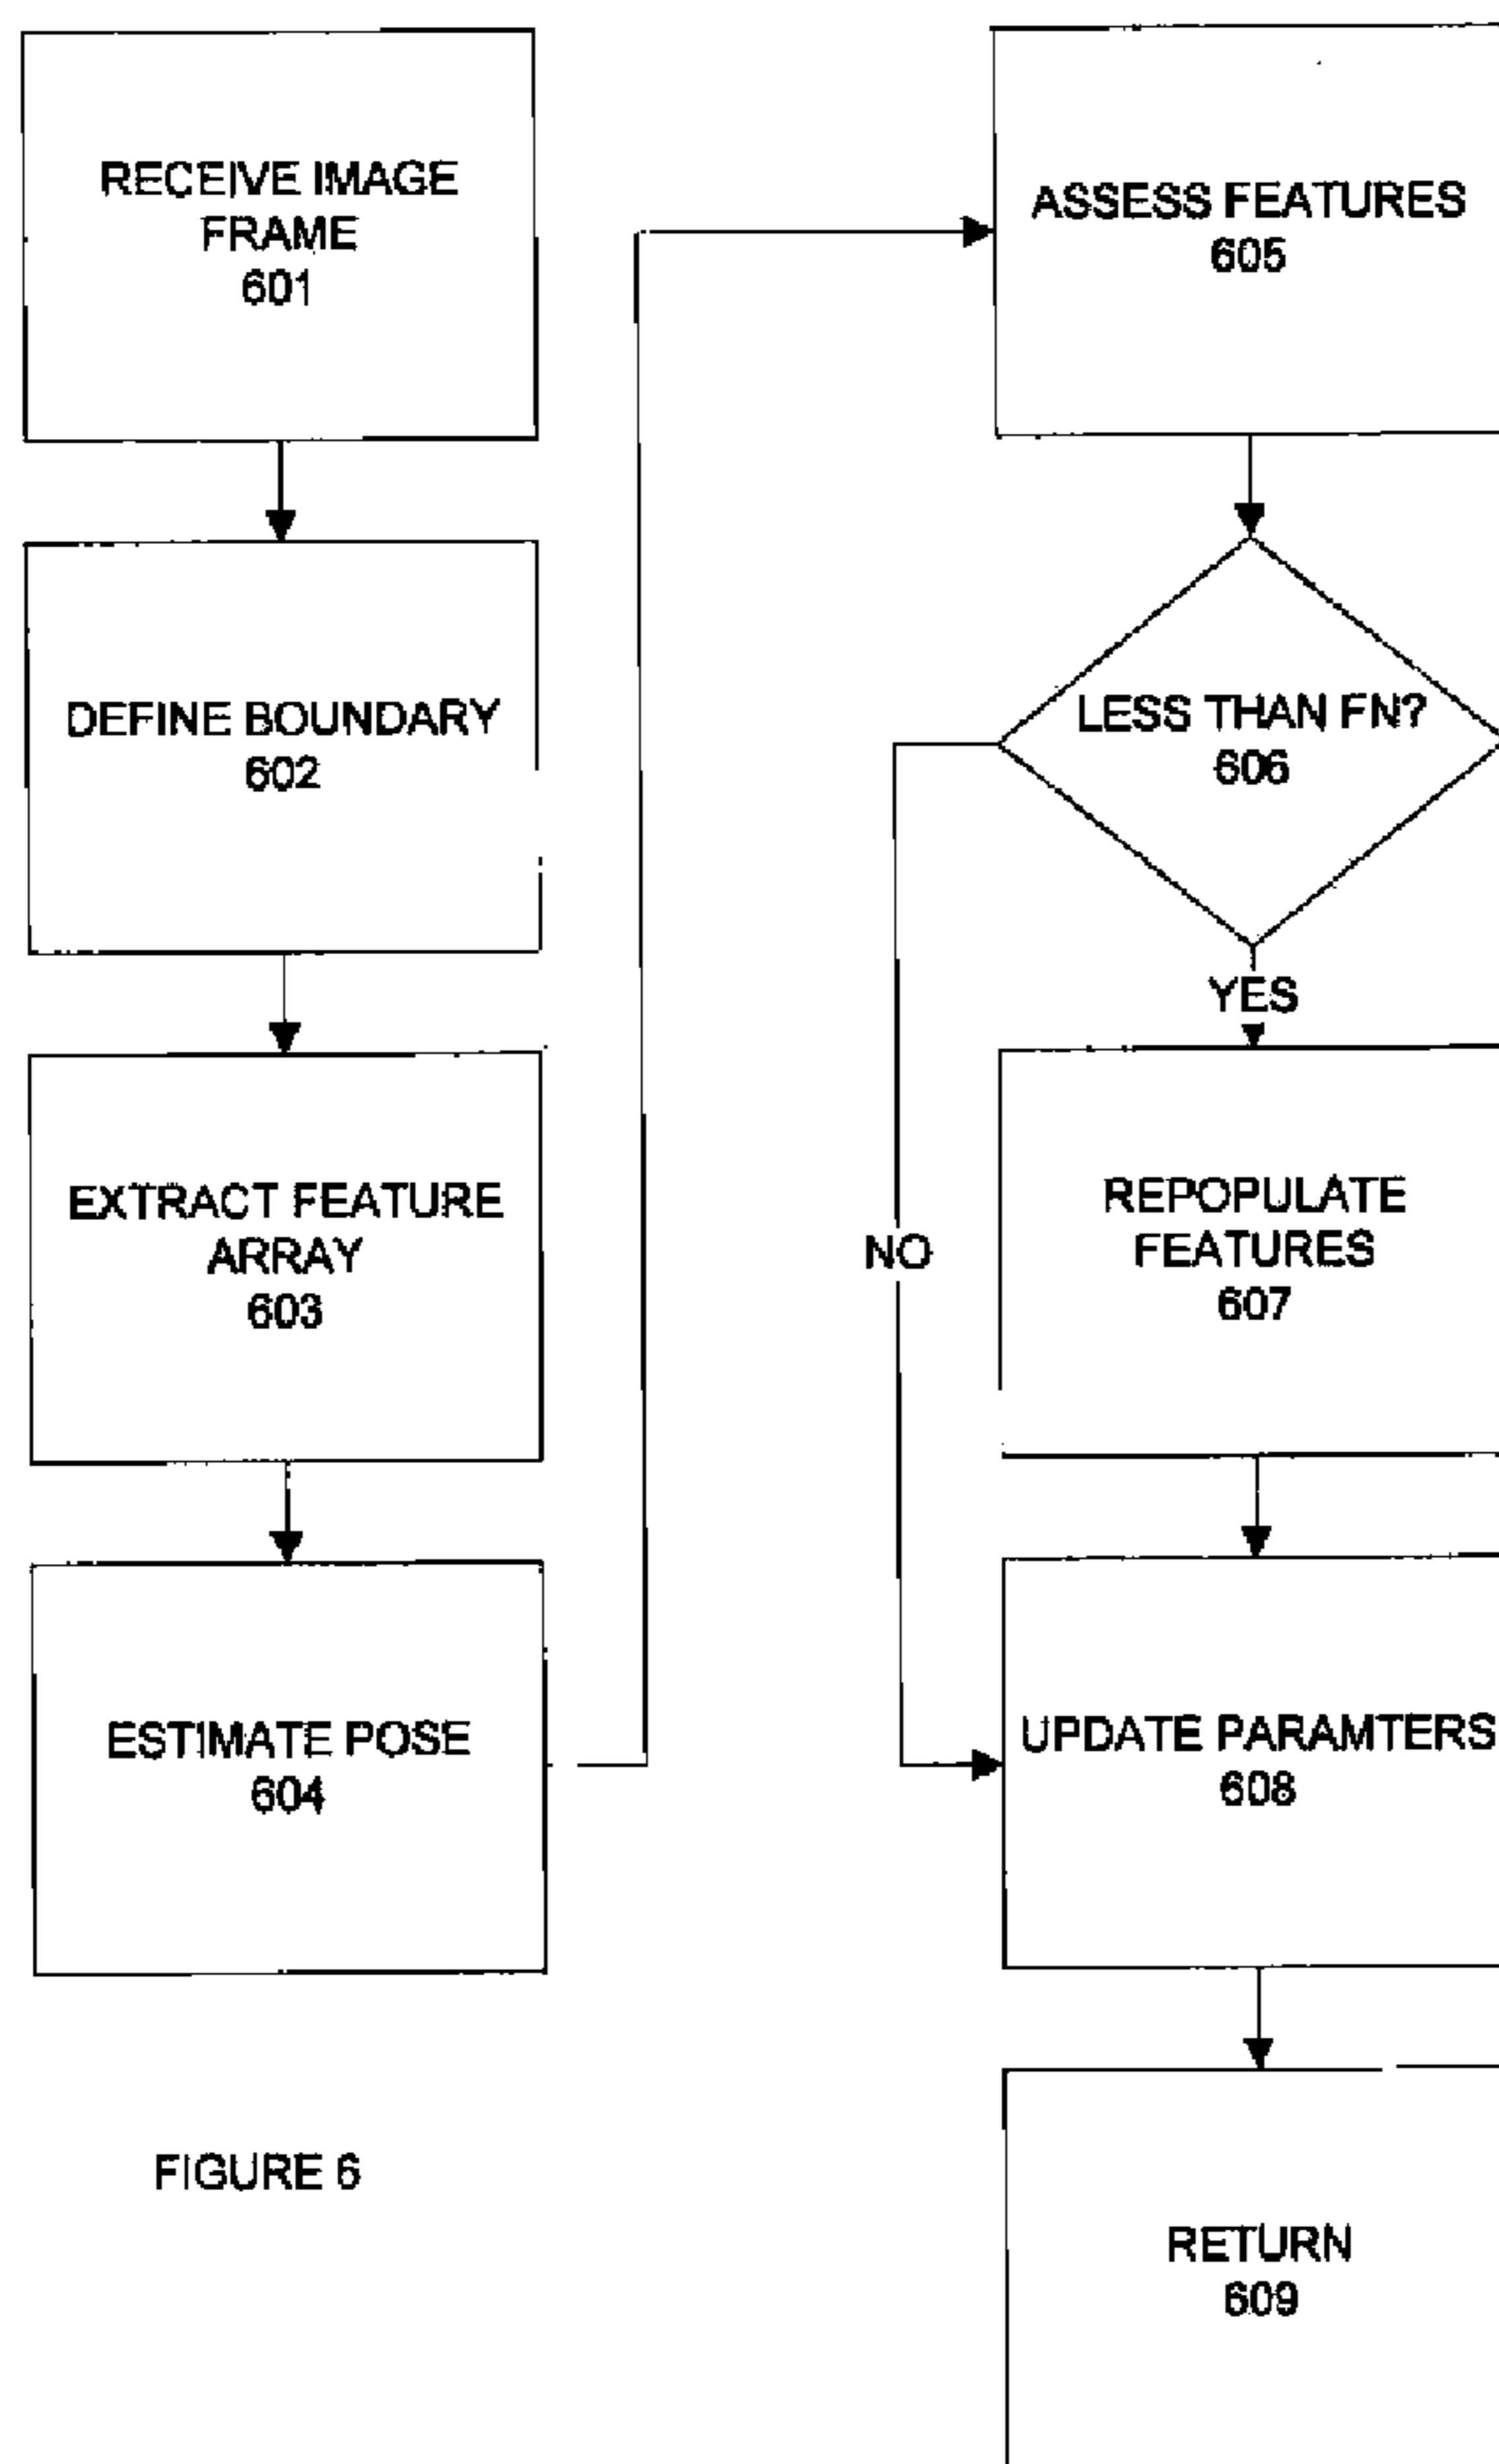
RECEIVE IMAGE FRAME
601

DEFINE BOUNDARY
602

EXTRACT FEATURE ARRAY
603

ESTIMATE POSE
604

FIGURE 6

ASSESS FEATURES
605

LESS THAN FN?
606

YES

NO

REPOPULATE FEATURES
607

UPDATE PARAMTERS
608

RETURN
609